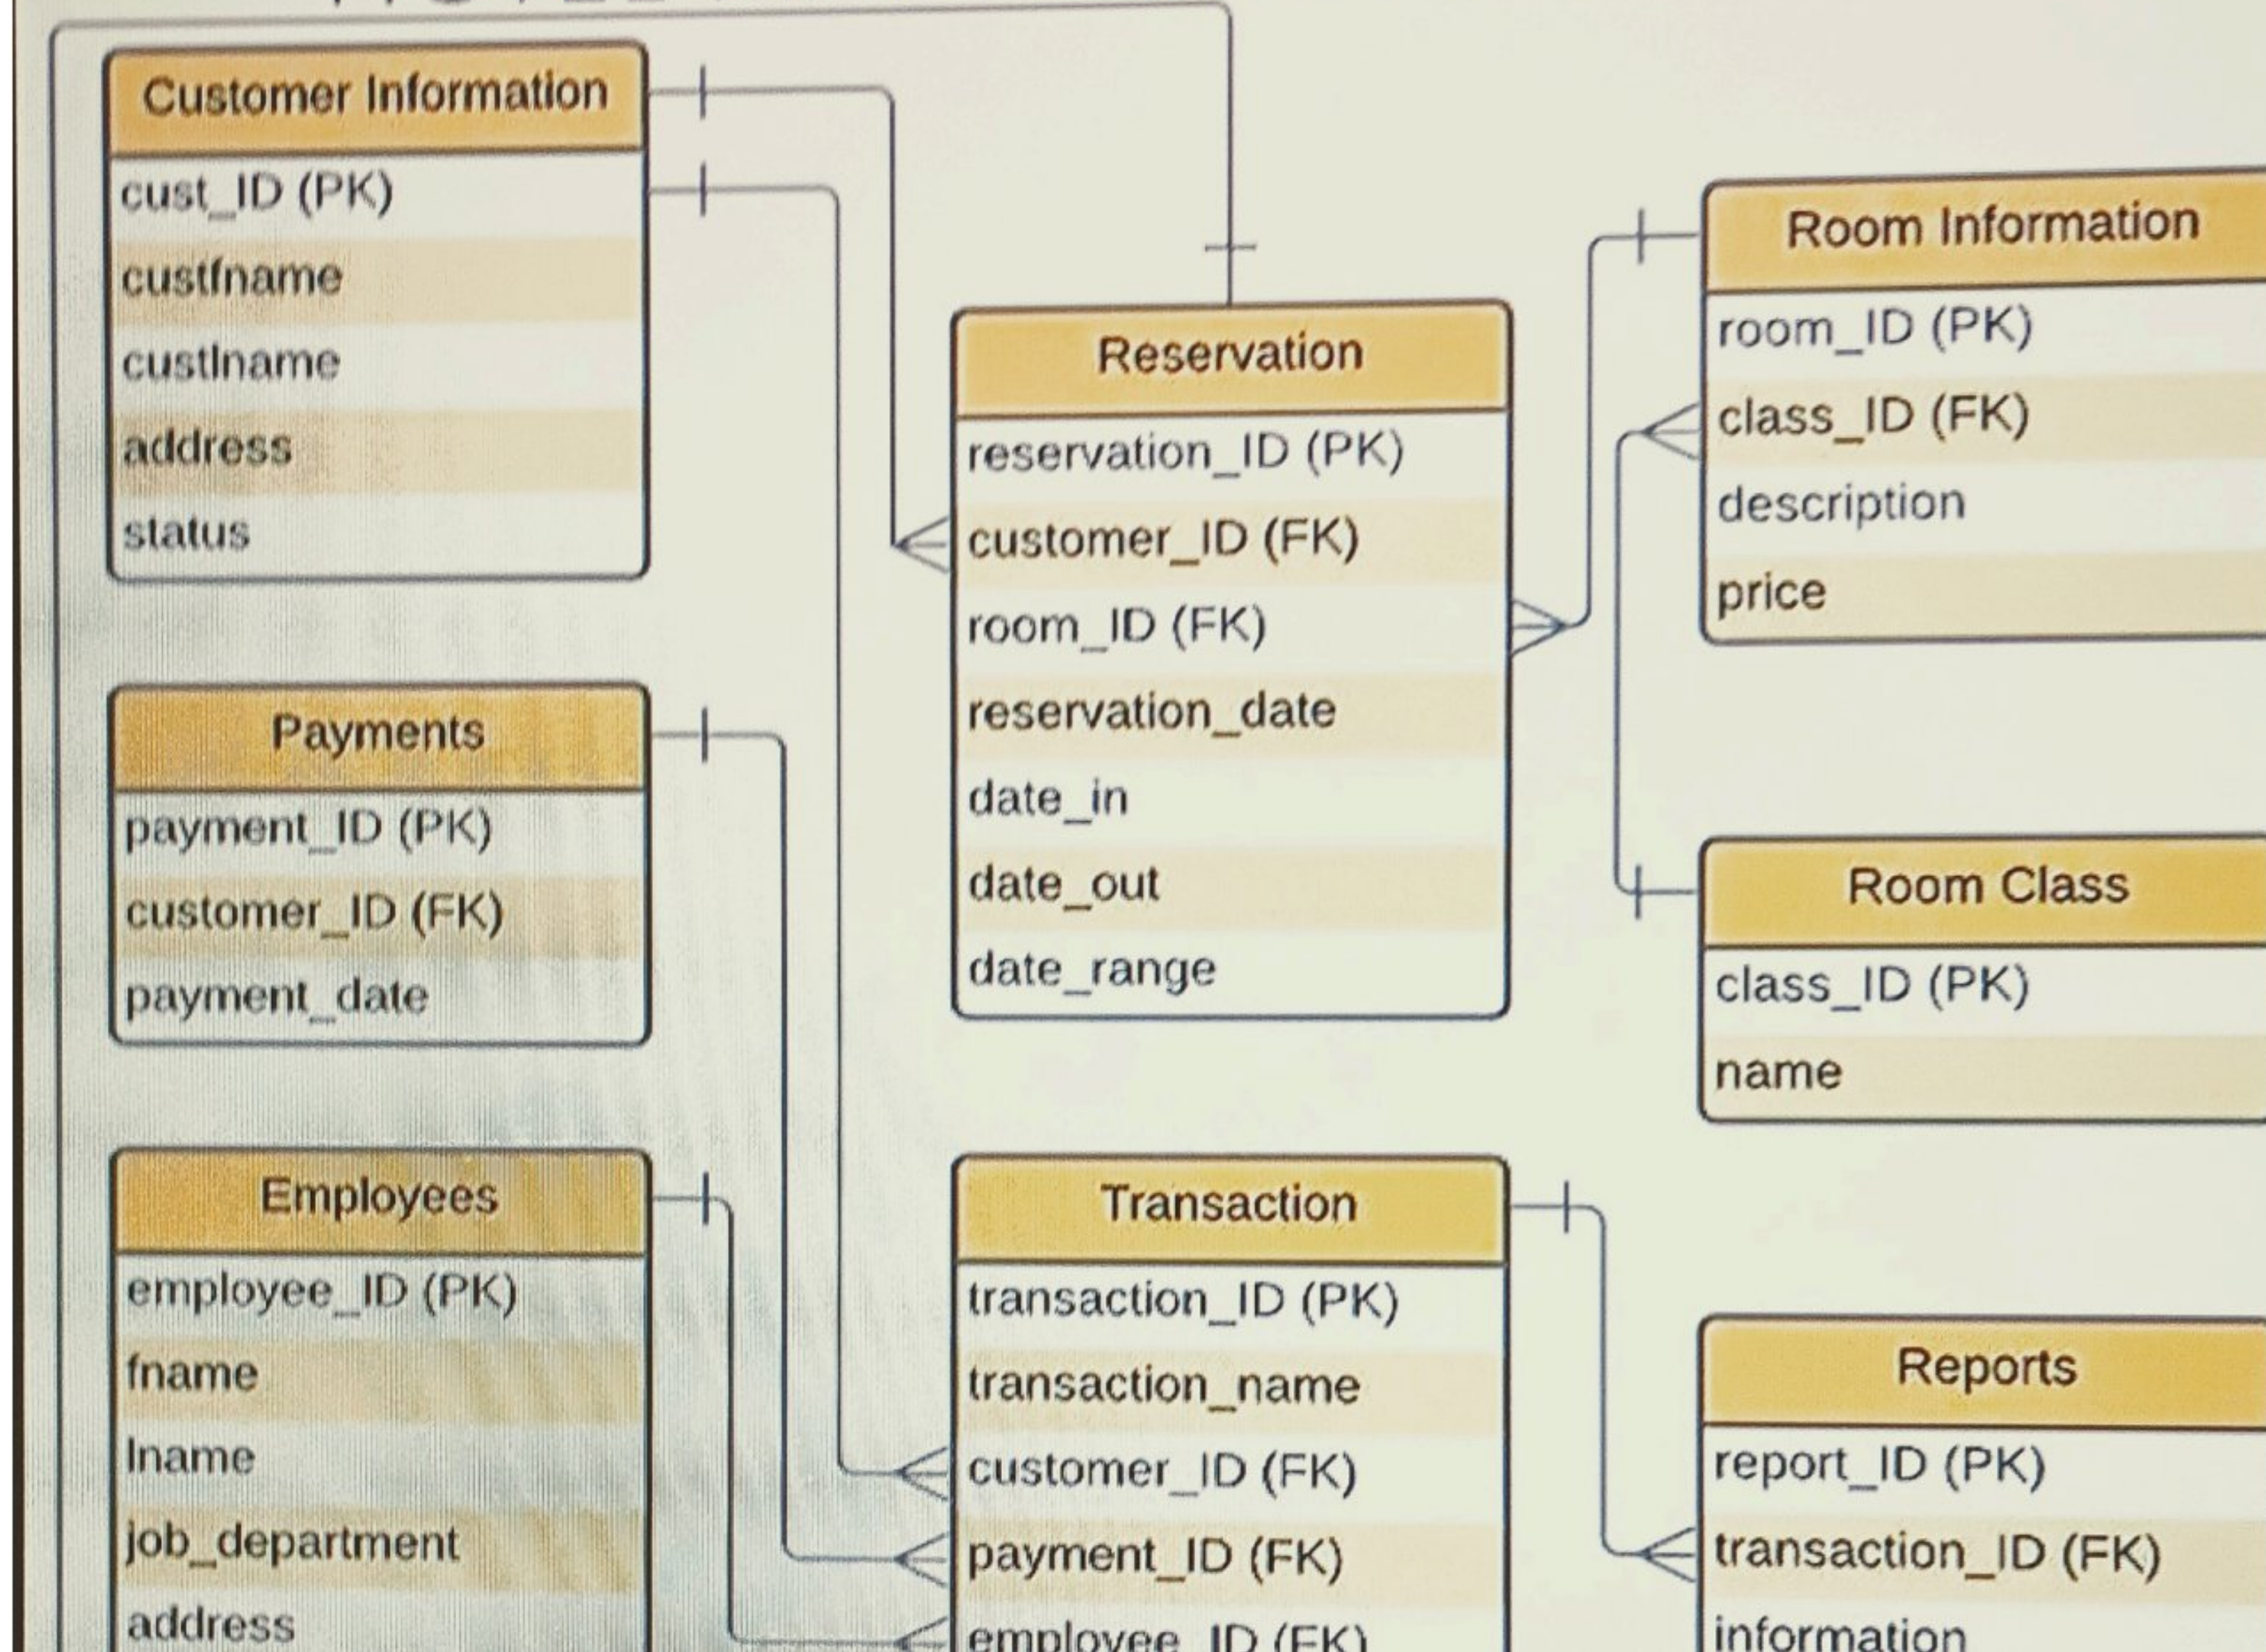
Customer Information
cust_ID (PK)
custfname
custlname
address
status

Payments
payment_ID (PK)
customer_ID (FK)
payment_date

Employees
employee_ID (PK)
fname
lname
job_department
address

Reservation
reservation_ID (PK)
customer_ID (FK)
room_ID (FK)
reservation_date
date_in
date_out
date_range

Transaction
transaction_ID (PK)
transaction_name
customer_ID (FK)
payment_ID (FK)
employee_ID (FK)

Room Information
room_ID (PK)
class_ID (FK)
description
price

Room Class
class_ID (PK)
name

Reports
report_ID (PK)
transaction_ID (FK)
information